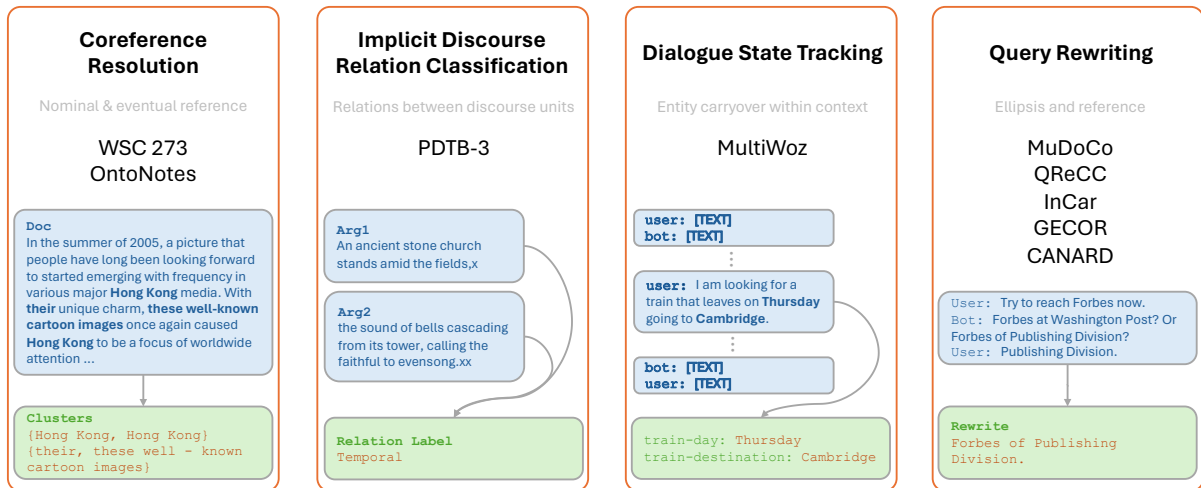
Coreference Resolution

Nominal & eventual reference

WSC 273
OntoNotes

Doc
In the summer of 2005, a picture that people have long been looking forward to started emerging with frequency in various major Hong Kong media. With their unique charm, these well-known cartoon images once again caused Hong Kong to be a focus of worldwide attention ...

Clusters
{Hong Kong, Hong Kong}
{their, these well - known cartoon images}

Implicit Discourse Relation Classification

Relations between discourse units

PDTB-3

Arg1
An ancient stone church stands amid the fields,x

Arg2
the sound of bells cascading from its tower, calling the faithful to evensong.xx

Relation Label
Temporal

Dialogue State Tracking

Entity carryover within context

MultiWoz

user: [TEXT]
bot: [TEXT]

user: I am looking for a train that leaves on Thursday going to Cambridge.

bot: [TEXT]
user: [TEXT]

train-day: Thursday
train-destination: Cambridge

Query Rewriting

Ellipsis and reference

MuDoCo
QReCC
InCar
GECOR
CANARD

User: Try to reach Forbes now.
Bot: Forbes at Washington Post? Or Forbes of Publishing Division?
User: Publishing Division.

Rewrite
Forbes of Publishing Division.